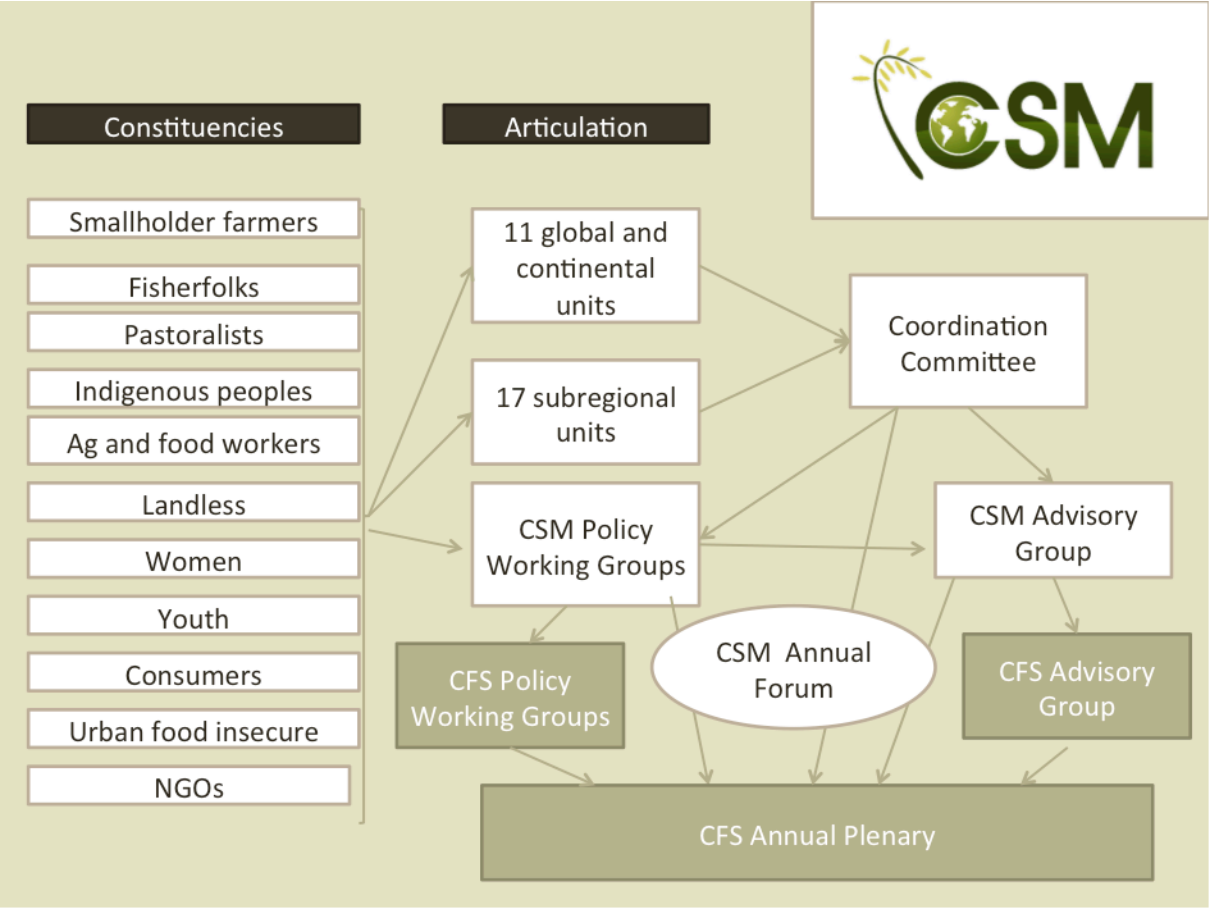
CSM

Constituencies

Articulation

Smallholder farmers

Fisherfolks

Pastoralists

Indigenous peoples

Ag and food workers

Landless

Women

Youth

Consumers

Urban food insecure

NGOs

11 global and continental units

17 subregional units

CSM Policy Working Groups

Coordination Committee

CSM Advisory Group

CFS Policy Working Groups

CSM Annual Forum

CFS Advisory Group

CFS Annual Plenary